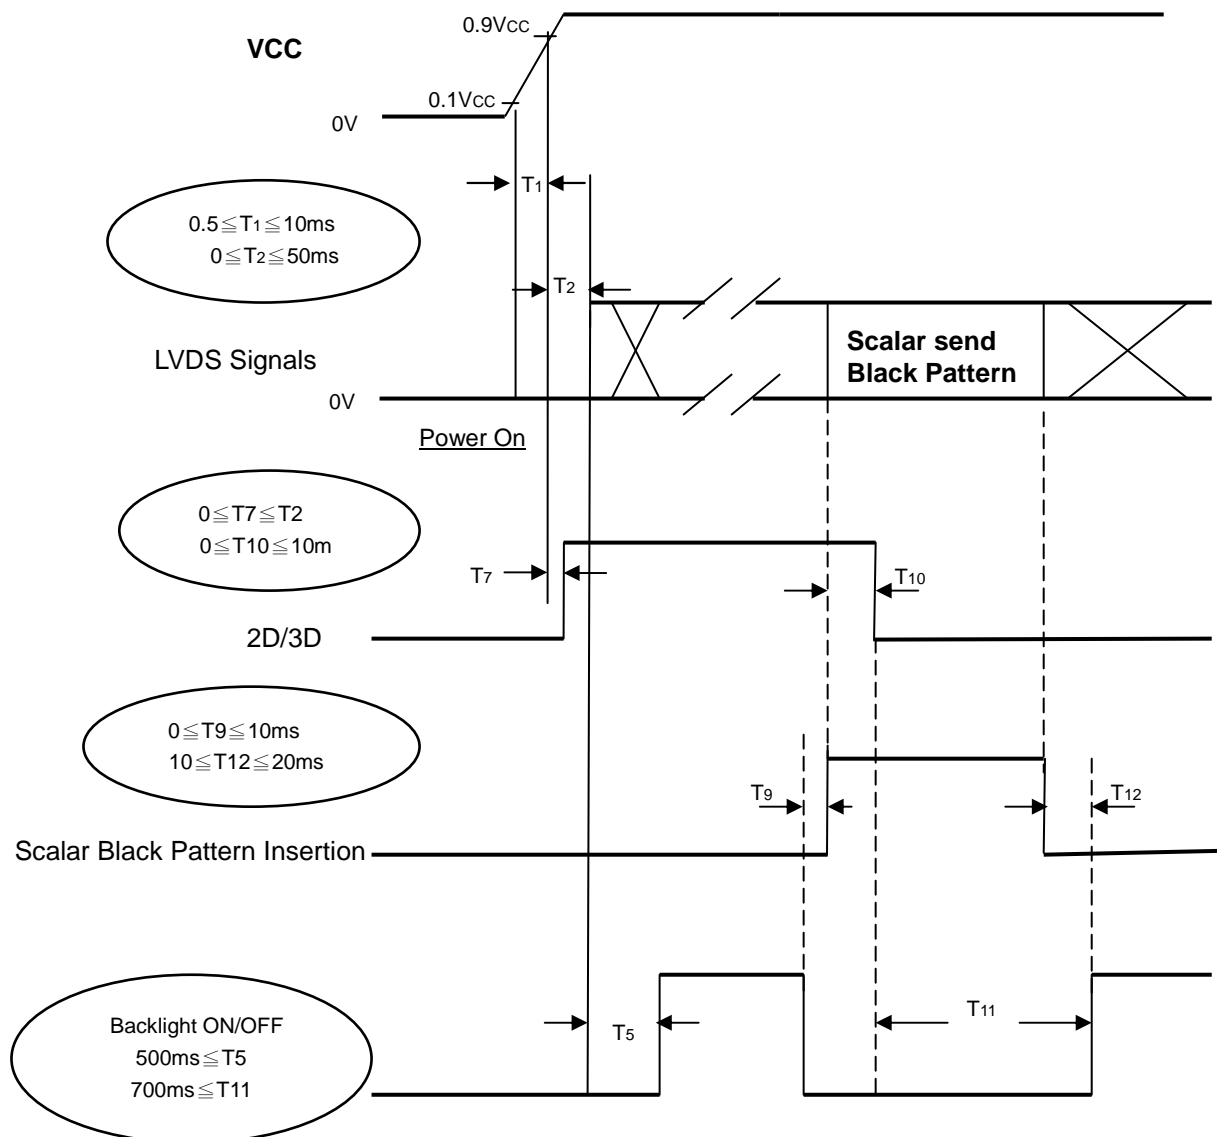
VCC

0.9Vcc

0.1Vcc

0V

$T_1$

$0.5\leqq T_1\leqq 10ms$
$0\leqq T_2\leqq 50ms$

$T_2$

LVDS Signals

0V

Power On

Scalar send Black Pattern

$0\leqq T7\leqq T2$
$0\leqq T10\leqq 10m$

$T_7$

$T_{10}$

2D/3D

$0\leqq T9\leqq 10ms$
$10\leqq T12\leqq 20ms$

$T_9$

$T_{12}$

Scalar Black Pattern Insertion

Backlight ON/OFF
$500ms\leqq T5$
$700ms\leqq T11$

$T_5$

$T_{11}$